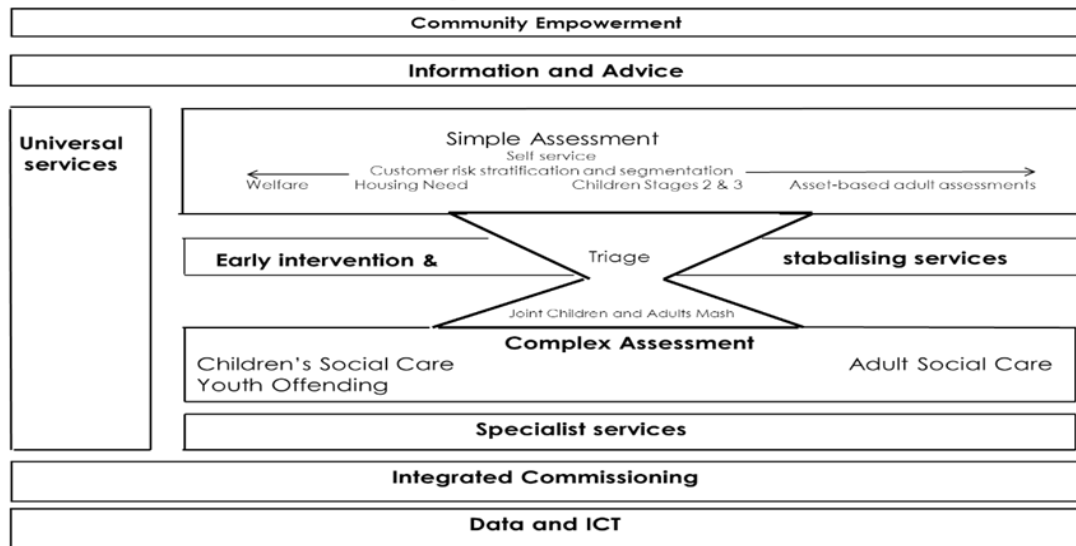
Community Empowerment

Information and Advice

Universal services

Simple Assessment
Self service
Customer risk stratification and segmentation
Welfare Housing Need Children Stages 2 & 3 Asset-based adult assessments

Early intervention &

Triage

stabalising services

Joint Children and Adults Mash

Complex Assessment
Children's Social Care
Youth Offending
Adult Social Care

Specialist services

Integrated Commissioning

Data and ICT